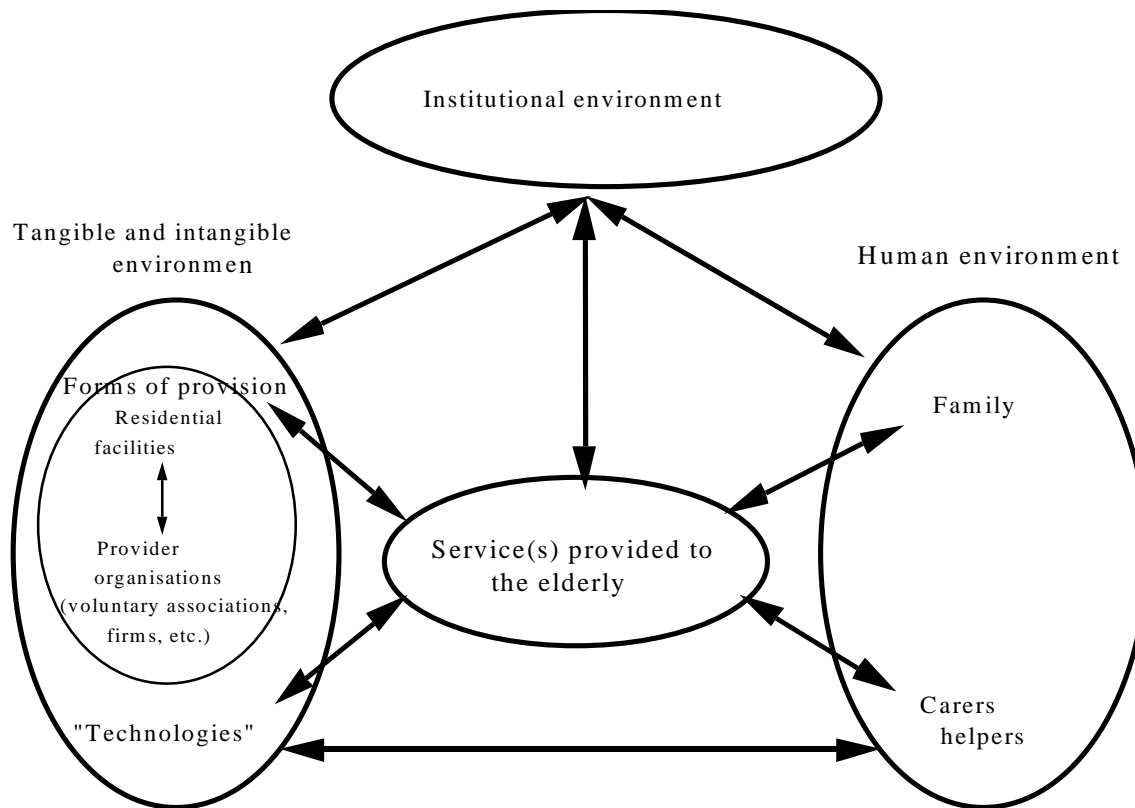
Institutional environment

Tangible and intangible environmen

Human environment

Forms of provision

Residential facilities

Provider organisations (voluntary associations, firms, etc.)

"Technologies"

Service(s) provided to the elderly

Family

Carers helpers